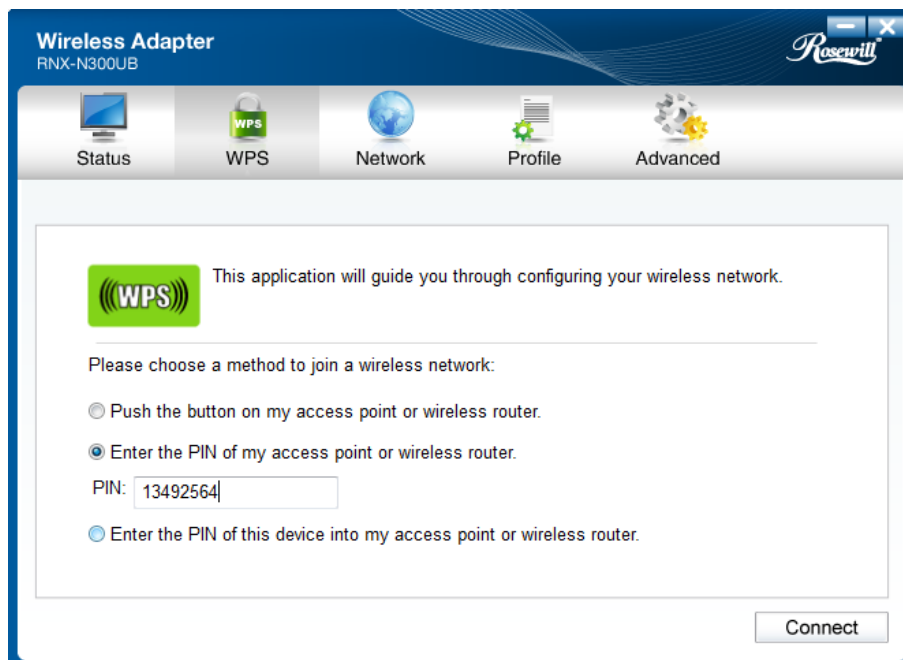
Wireless Adapter
RNX-N300UB

Rosewill

WPS

Status
WPS
Network
Profile
Advanced

((WPS))

This application will guide you through configuring your wireless network.

Please choose a method to join a wireless network:

Push the button on my access point or wireless router.

Enter the PIN of my access point or wireless router.

PIN: 13492564

Enter the PIN of this device into my access point or wireless router.

Connect